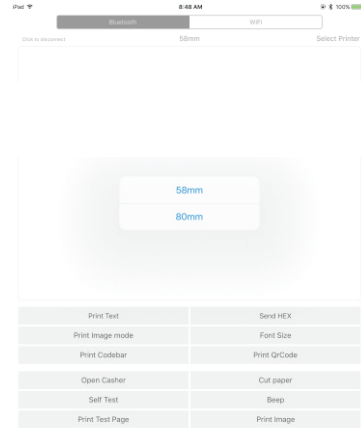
iPad

8:48 AM

100%

Bluetooth

WIFI

Click to disconnect

58mm

Select Printer

58mm

80mm

Print Text

Send HEX

Print Image mode

Font Size

Print Codebar

Print QrCode

Open Casher

Cut paper

Self Test

Beep

Print Test Page

Print Image